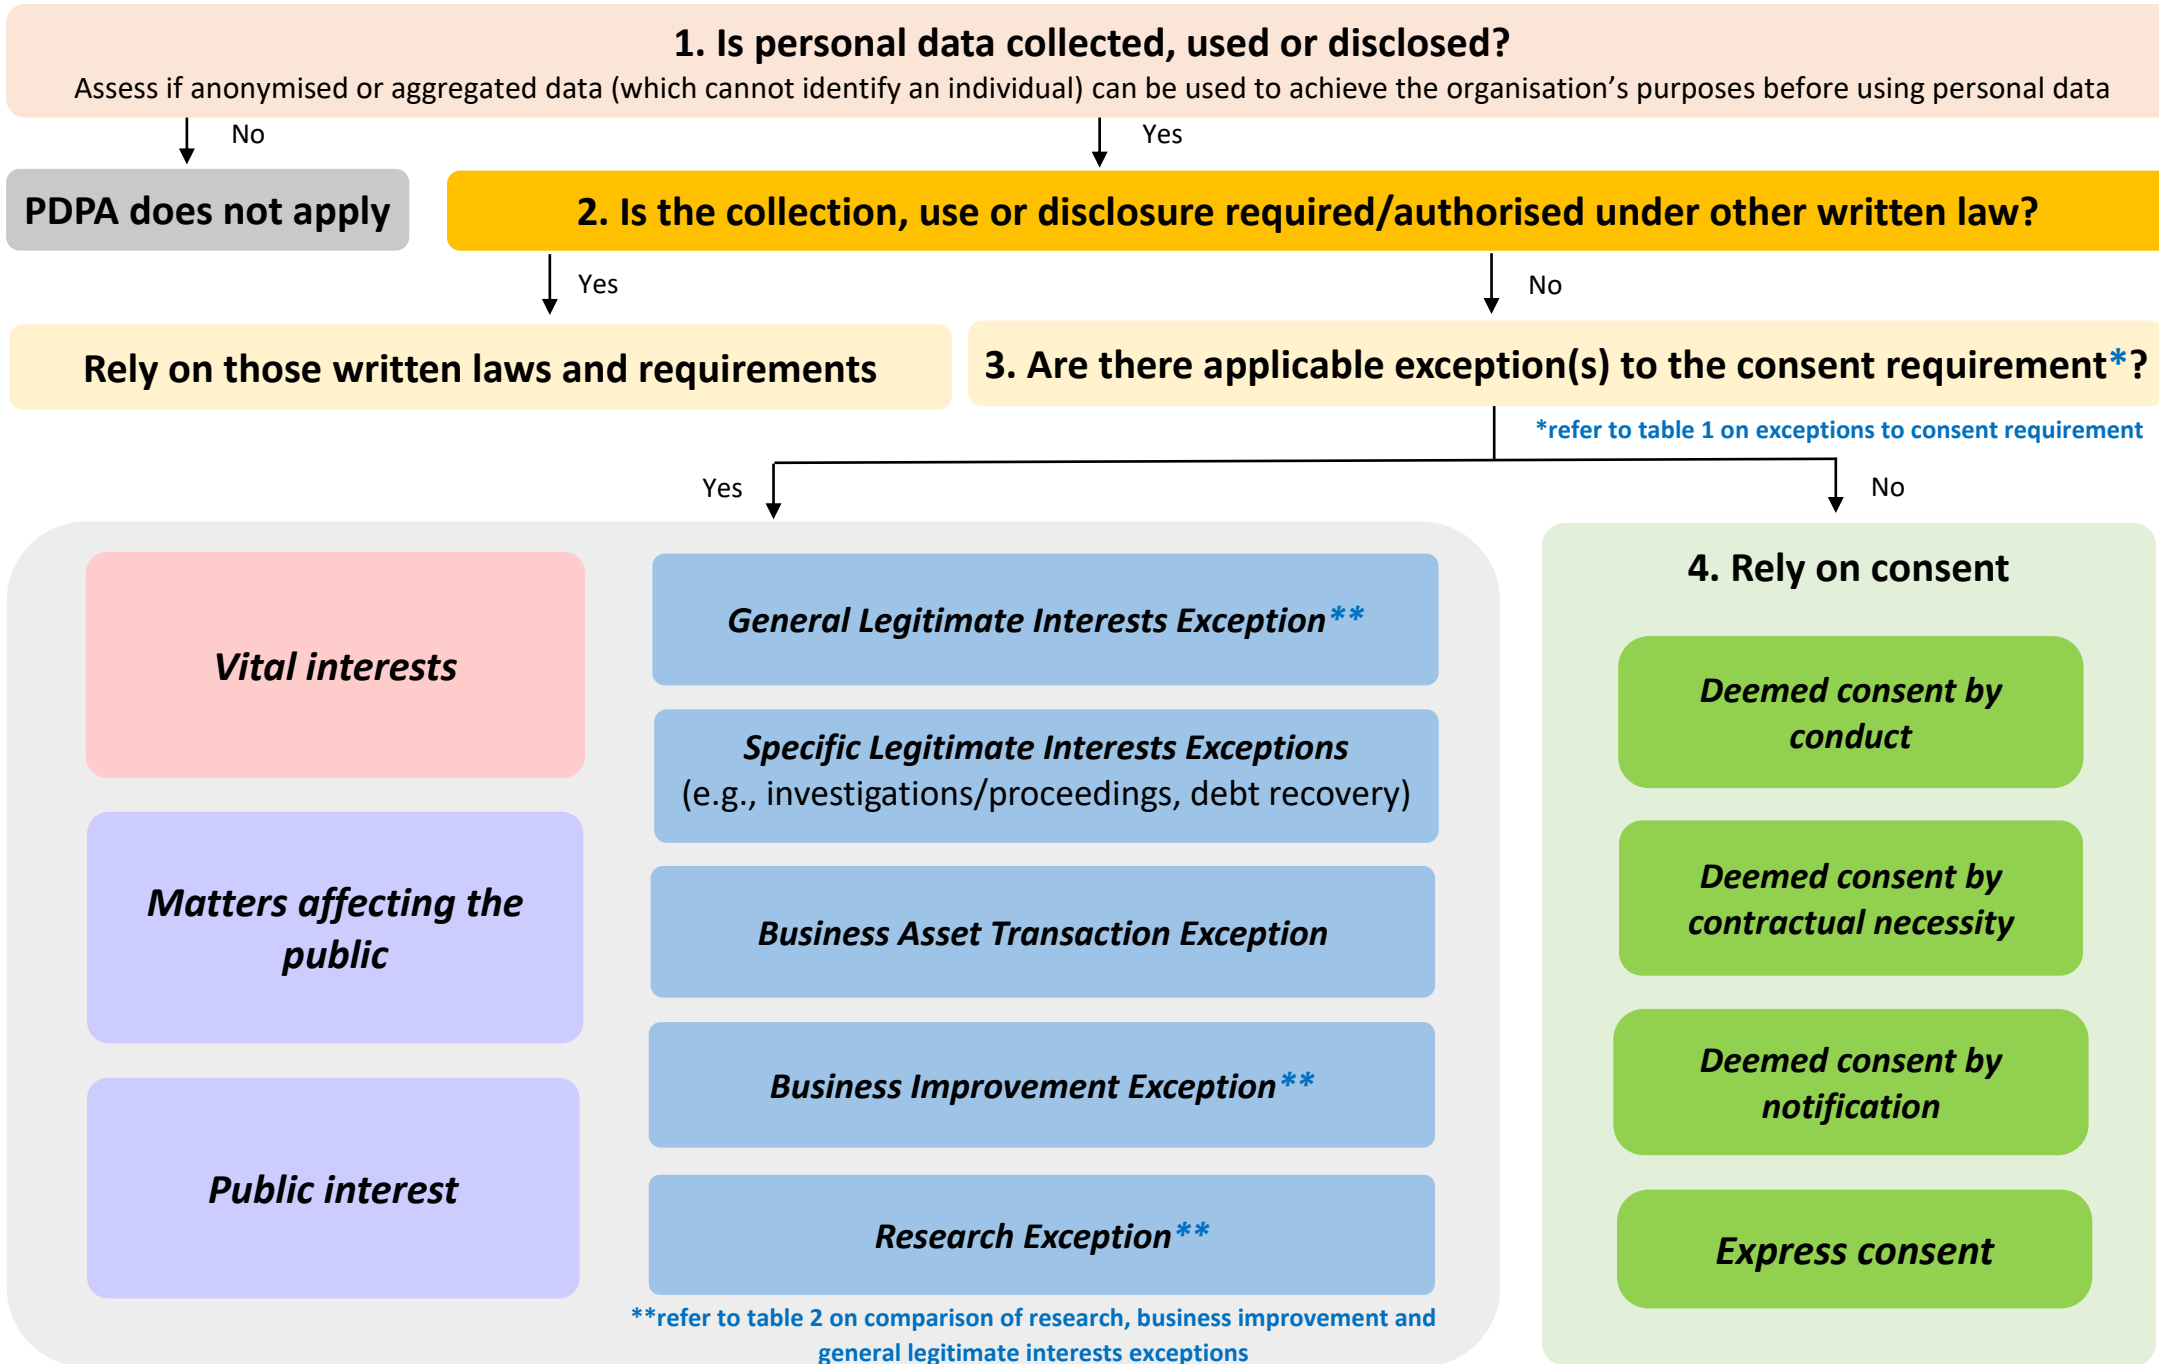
1. Is personal data collected, used or disclosed?
Assess if anonymised or aggregated data (which cannot identify an individual) can be used to achieve the organisation's purposes before using personal data

No

Yes

PDPA does not apply

2. Is the collection, use or disclosure required/authorised under other written law?

Yes

No

Rely on those written laws and requirements

3. Are there applicable exception(s) to the consent requirement*?

*refer to table 1 on exceptions to consent requirement

Yes

No

Vital interests

Matters affecting the public

Public interest

General Legitimate Interests Exception**

Specific Legitimate Interests Exceptions (e.g., investigations/proceedings, debt recovery)

Business Asset Transaction Exception

Business Improvement Exception**

Research Exception**

**refer to table 2 on comparison of research, business improvement and general legitimate interests exceptions

4. Rely on consent

Deemed consent by conduct

Deemed consent by contractual necessity

Deemed consent by notification

Express consent